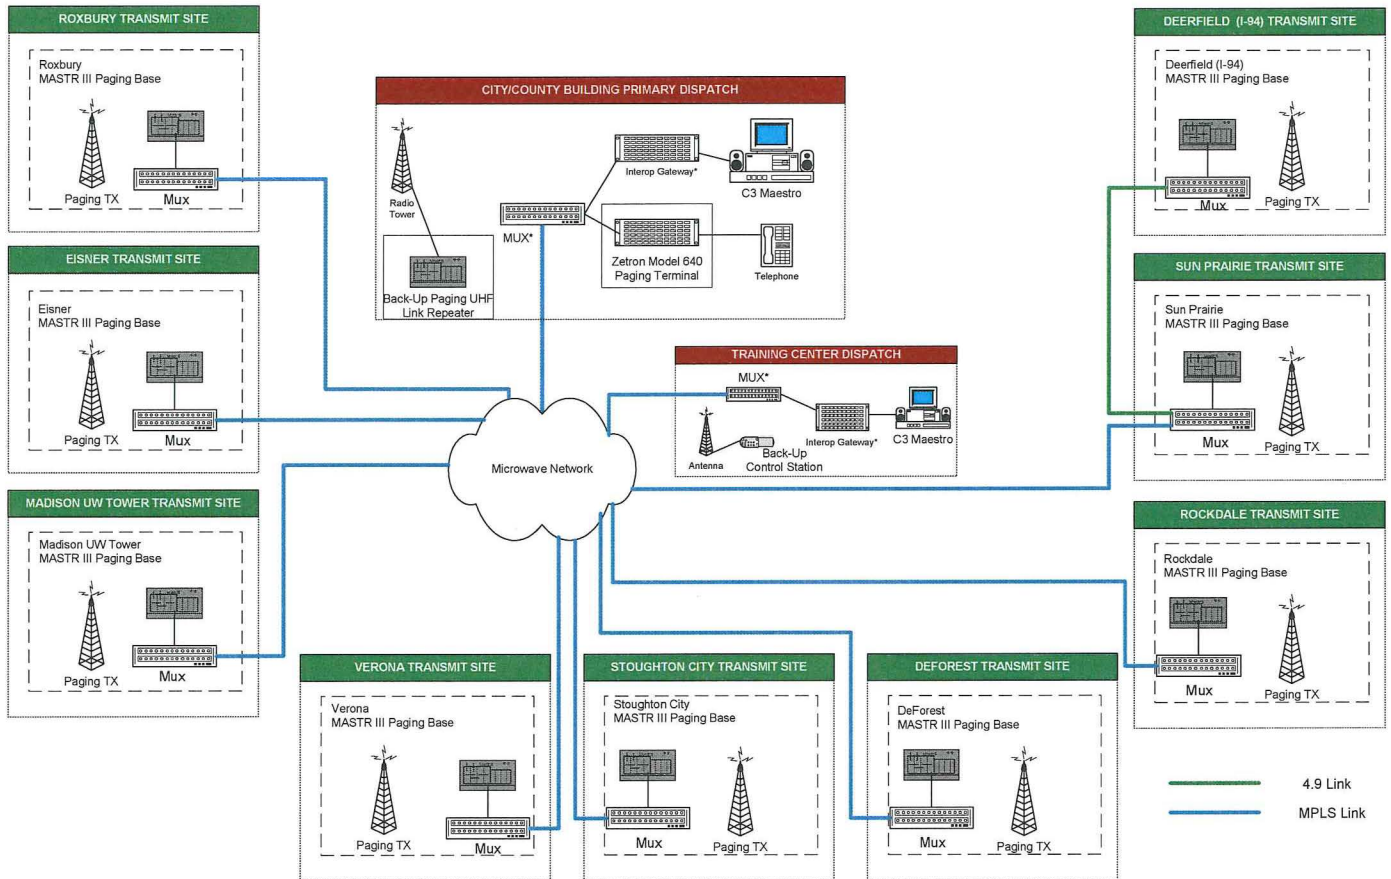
ROXBURY TRANSMIT SITE

Roxbury
MASTR III Paging Base

Paging TX
Mux

EISNER TRANSMIT SITE

Eisner
MASTR III Paging Base

Paging TX
Mux

MADISON UW TOWER TRANSMIT SITE

Madison UW Tower
MASTR III Paging Base

Paging TX
Mux

CITY/COUNTY BUILDING PRIMARY DISPATCH

Radio Tower

Back-Up Paging UHF Link Repeater

MUX*

Interop Gateway*

C3 Maestro

Zetron Model 640 Paging Terminal

Telephone

TRAINING CENTER DISPATCH

MUX*

Antenna

Back-Up Control Station

Interop Gateway*

C3 Maestro

Microwave Network

VERONA TRANSMIT SITE

Verona
MASTR III Paging Base

Paging TX
Mux

STOUGHTON CITY TRANSMIT SITE

Stoughton City
MASTR III Paging Base

Mux
Paging TX

DEFOREST TRANSMIT SITE

DeForest
MASTR III Paging Base

Mux
Paging TX

DEERFIELD (I-94) TRANSMIT SITE

Deerfield (I-94)
MASTR III Paging Base

Mux
Paging TX

SUN PRAIRIE TRANSMIT SITE

Sun Prairie
MASTR III Paging Base

Mux
Paging TX

ROCKDALE TRANSMIT SITE

Rockdale
MASTR III Paging Base

Mux
Paging TX

4.9 Link
MPLS Link